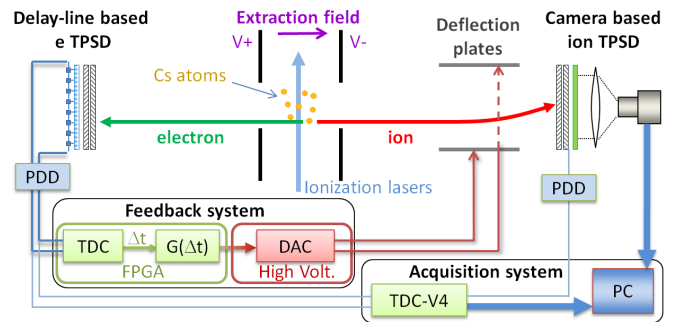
Delay-line based e TPSD

Extraction field

V+

V-

Deflection plates

Camera based ion TPSD

Cs atoms

electron

ion

Ionization lasers

PDD

PDD

Feedback system

TDC

$\Delta t$

G($\Delta$t)

DAC

FPGA

High Volt.

Acquisition system

TDC-V4

PC